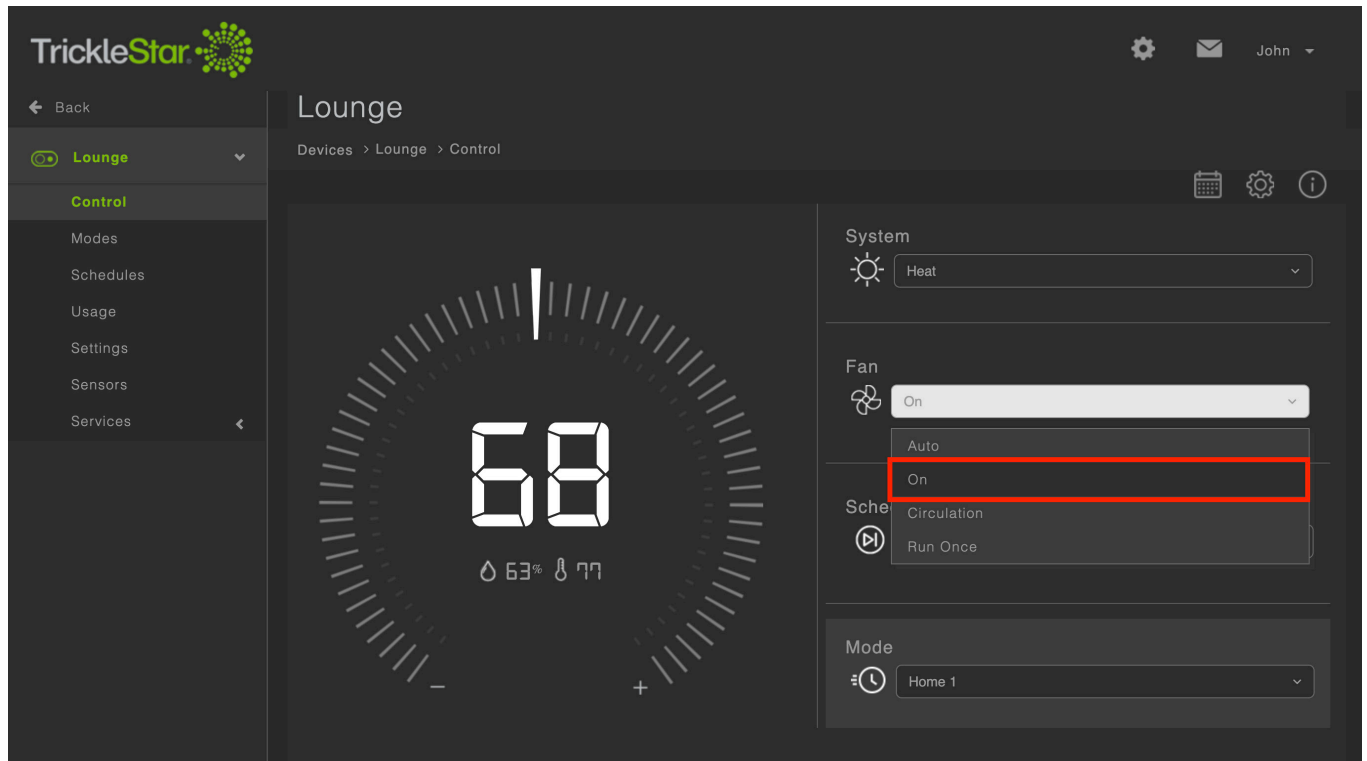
TrickleStar

John

Back

Lounge

Control

Modes

Schedules

Usage

Settings

Sensors

Services

Lounge

Devices > Lounge > Control

68

63% 77

−

+

System

Heat

Fan

On

Auto

On

Circulation

Run Once

Sche

Mode

Home 1